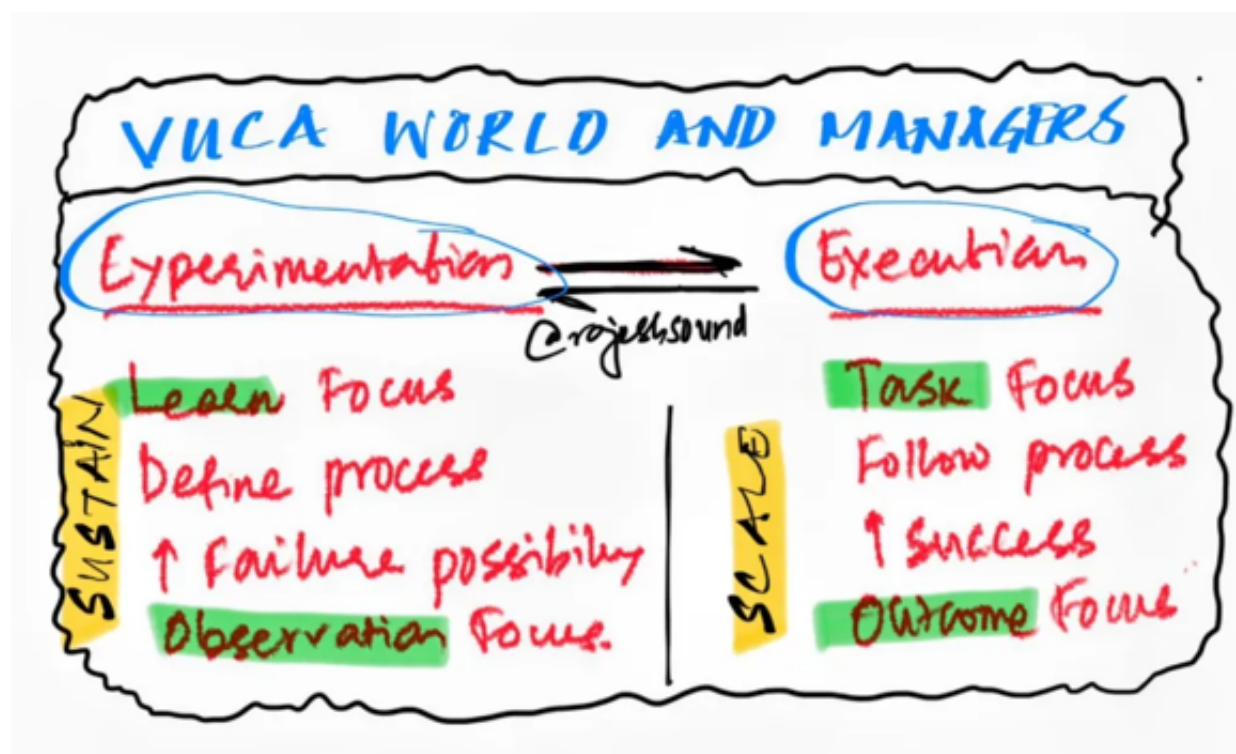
VUCA WORLD AND MANAGERS

Experimentation

Execution

@rajeshsound

SUSTAIN

Learn Focus

Define process

↑ Failure possibility

Observation Focus.

SCALE

Task Focus

Follow process

↑ Success

Outcome Focus